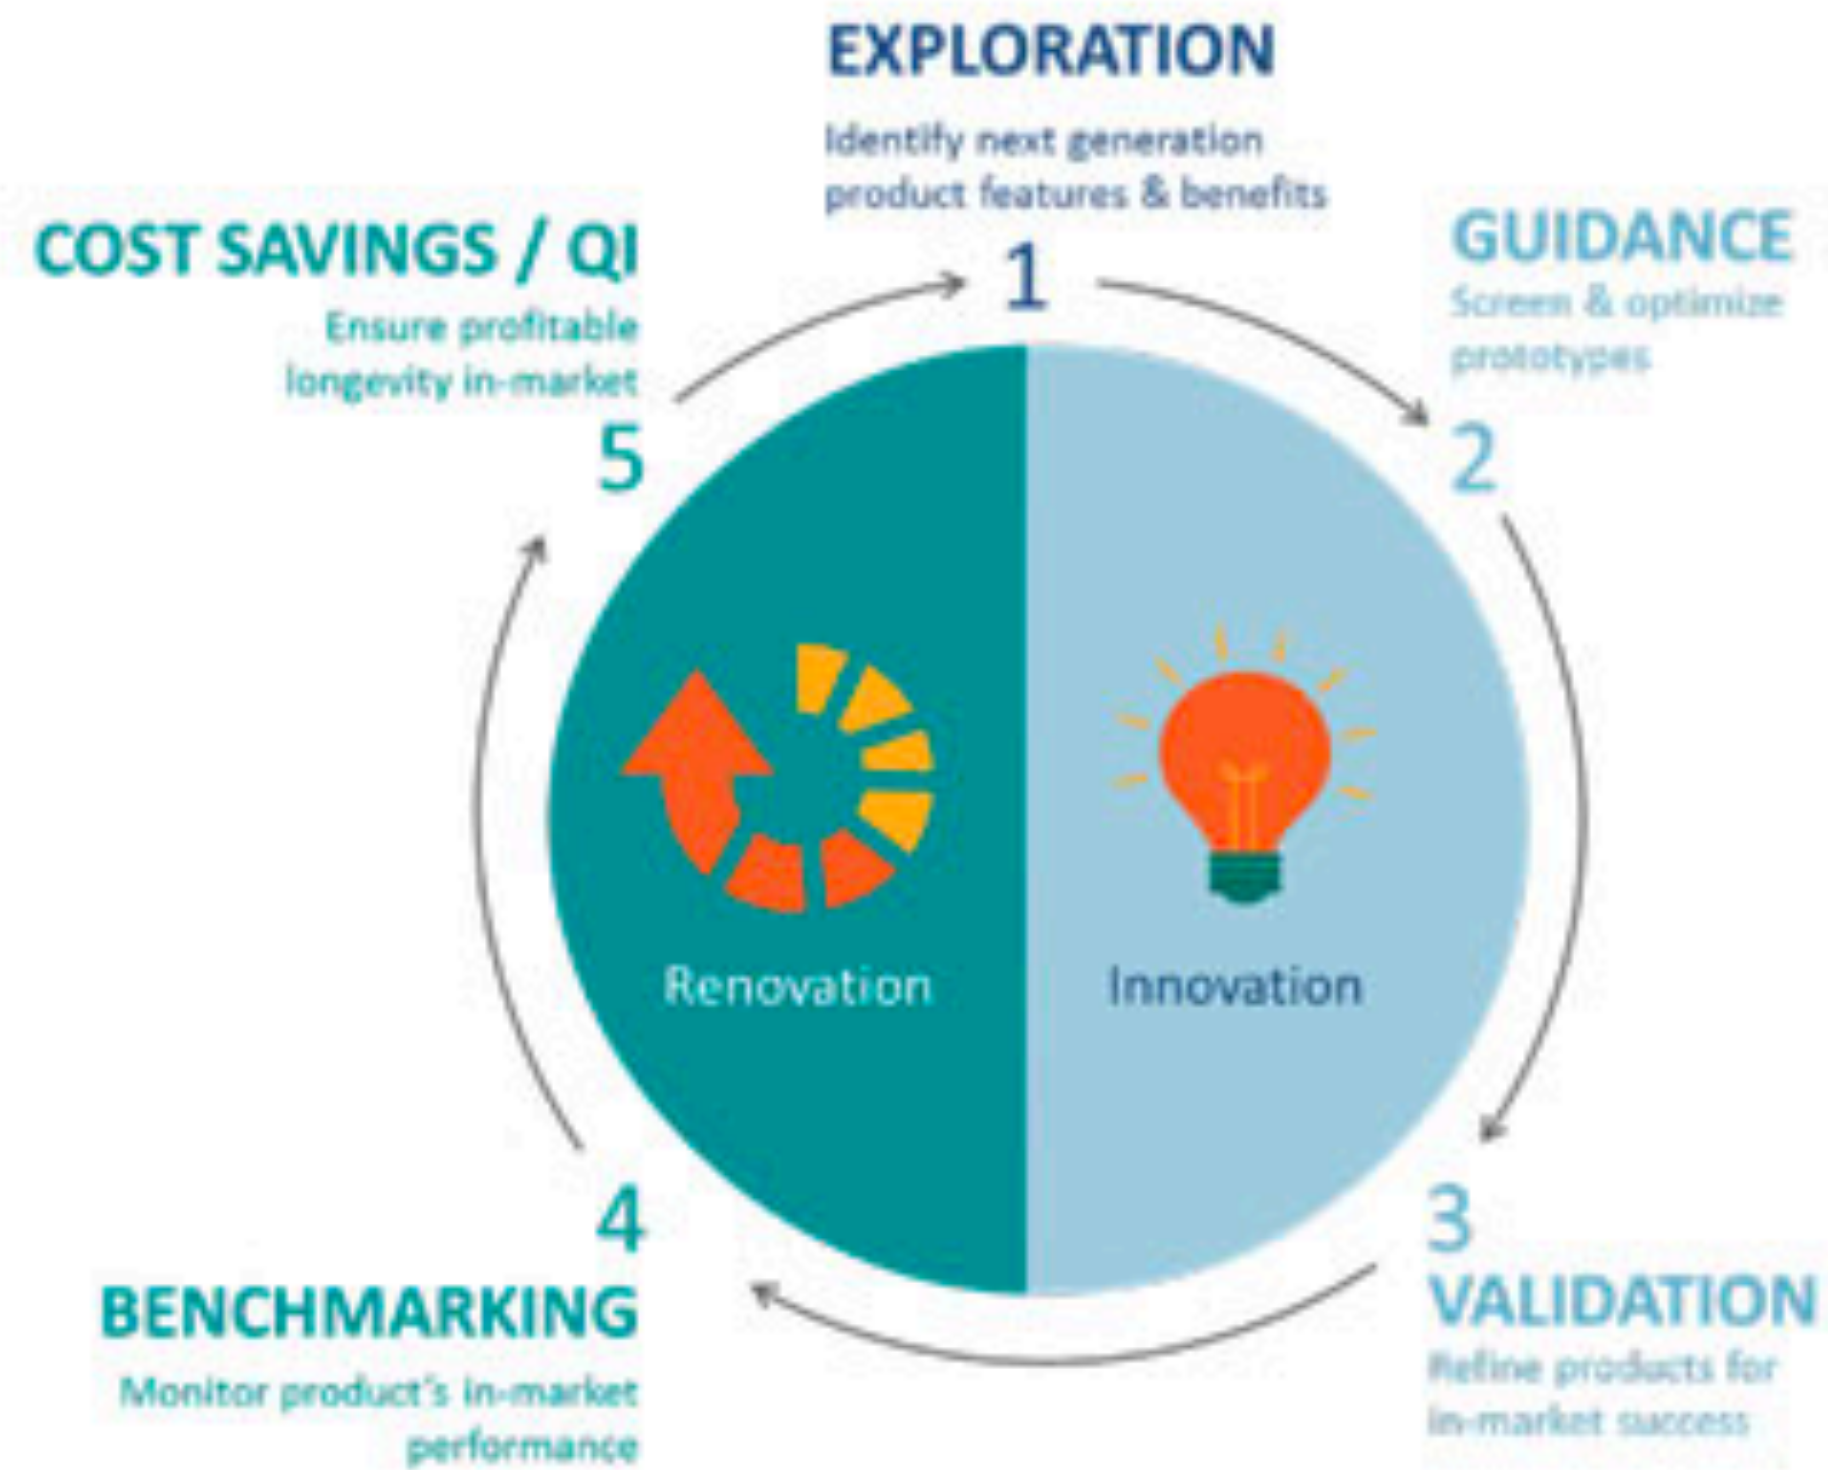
EXPLORATION

Identify next generation product features & benefits

1

GUIDANCE

Screen & optimize prototypes

2

3

VALIDATION

Refine products for in-market success

4

BENCHMARKING

Monitor product's in-market performance

5

COST SAVINGS / QI

Ensure profitable longevity in-market

Renovation

Innovation